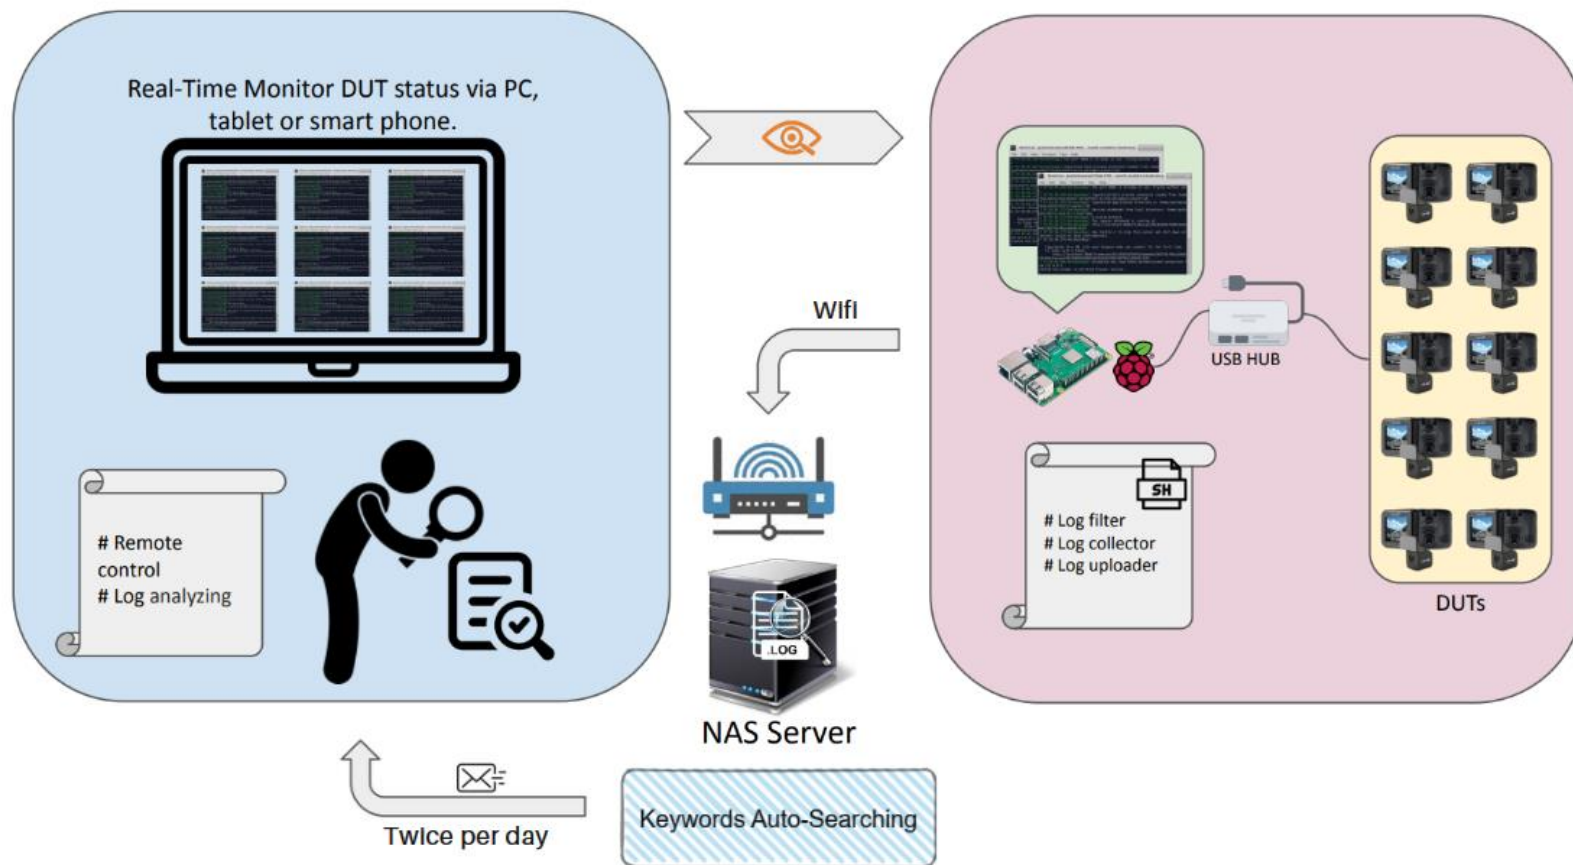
Real-Time Monitor DUT status via PC, tablet or smart phone.

# Remote control
# Log analyzing

WIfI

.LOG

NAS Server

USB HUB

SH

# Log filter
# Log collector
# Log uploader

DUTs

Twice per day

Keywords Auto-Searching